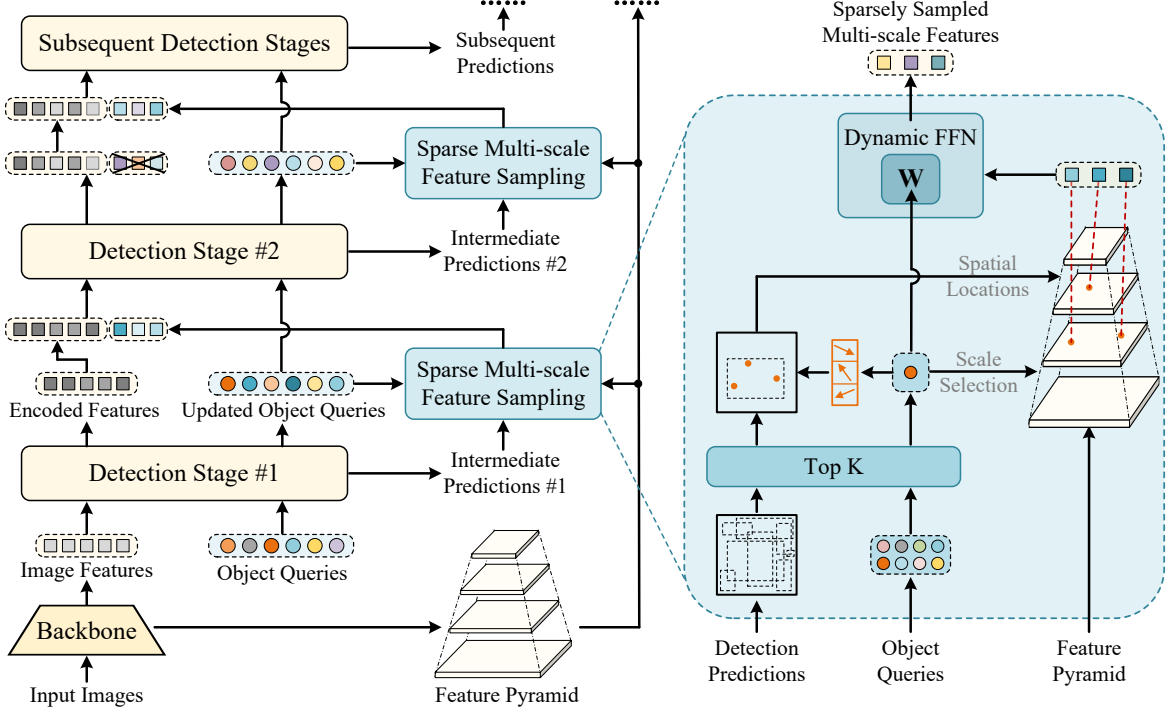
Subsequent Detection Stages

Subsequent Predictions

Sparse Multi-scale Feature Sampling

Detection Stage #2

Intermediate Predictions #2

Sparse Multi-scale Feature Sampling

Encoded Features

Updated Object Queries

Detection Stage #1

Intermediate Predictions #1

Image Features

Object Queries

Backbone

Input Images

Feature Pyramid

Sparsely Sampled Multi-scale Features

Dynamic FFN

W

Spatial Locations

Scale Selection

Top K

Detection Predictions

Object Queries

Feature Pyramid